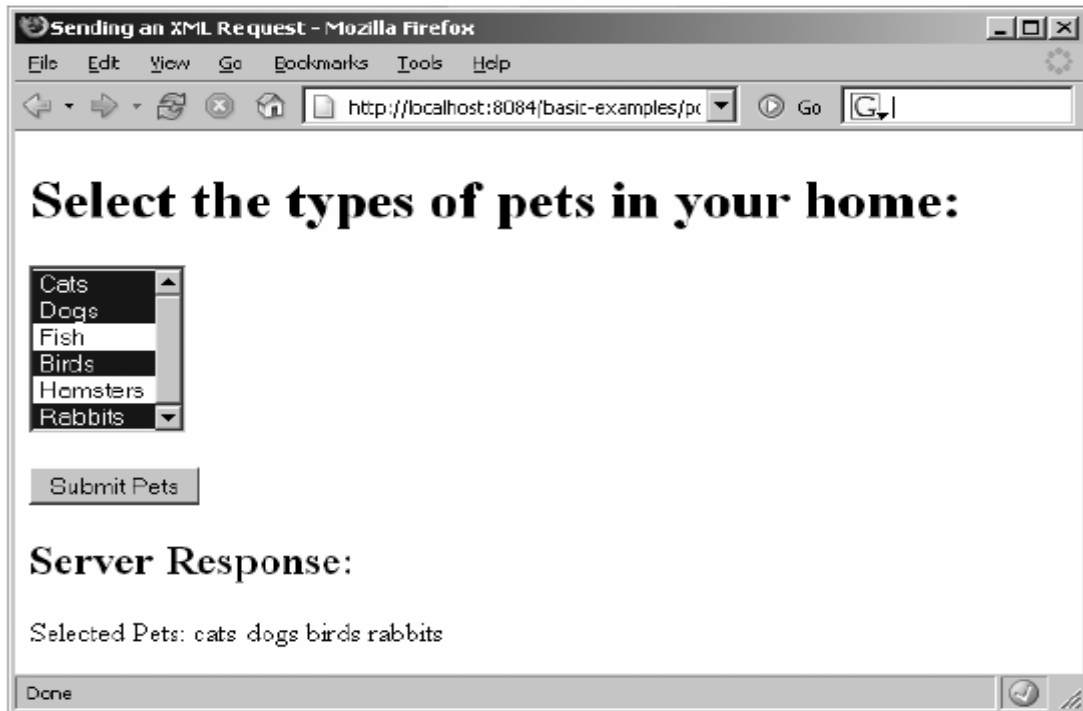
Sending an XML Request - Mozilla Firefox

File Edit View Go Bookmarks Tools Help

http://localhost:8084/basic-examples/pc

Go

G

# Select the types of pets in your home:

Cats
Dogs
Fish
Birds
Hamsters
Rabbits

Submit Pets

## Server Response:

Selected Pets: cats dogs birds rabbits

Done